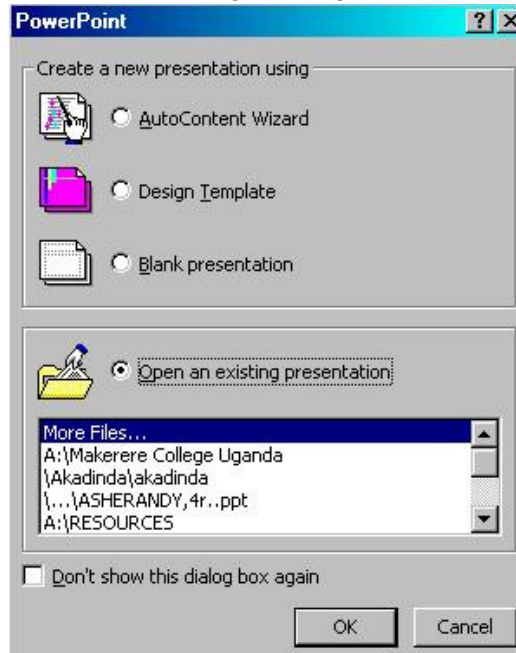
PowerPoint

?

Create a new presentation using

AutoContent Wizard

Design Template

Blank presentation

Open an existing presentation

More Files...
A:\Makerere College Uganda
\Akadinda\akadinda
\...\ASHERANDY,4r..ppt
A:\RESOURCES

Don't show this dialog box again

OK

Cancel